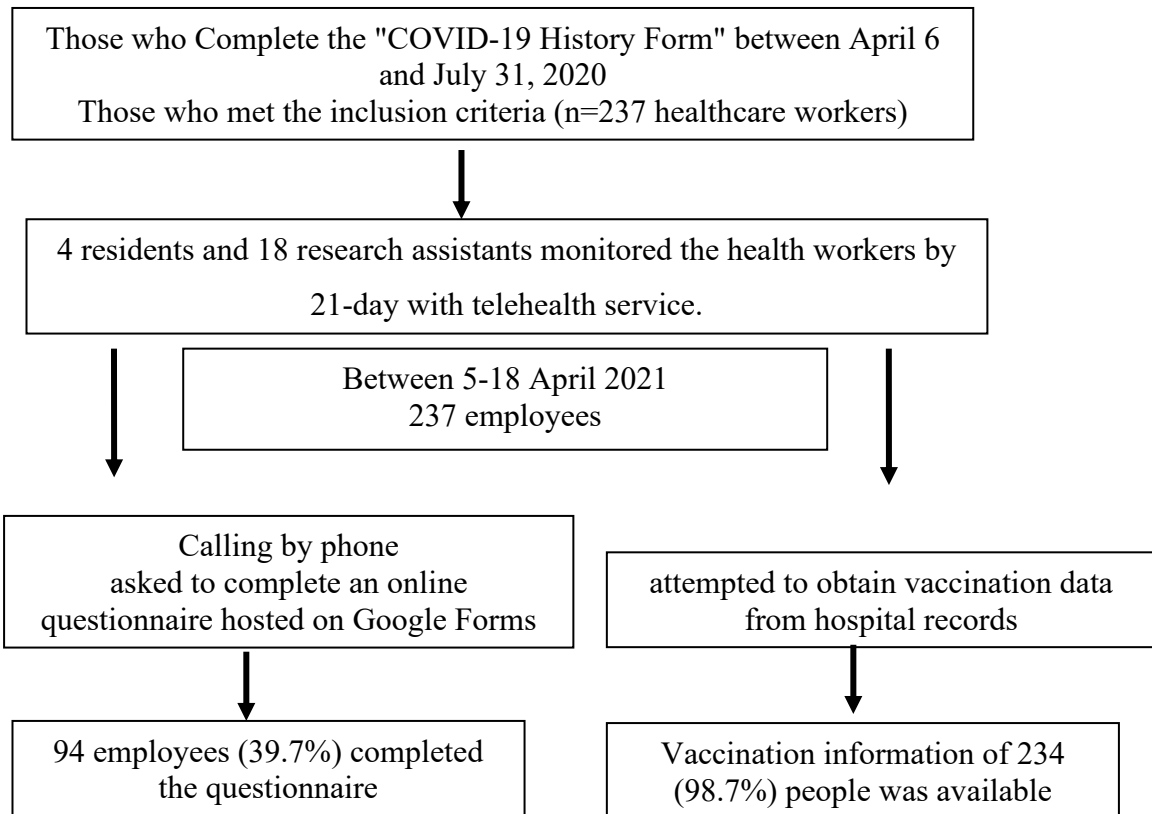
Those who Complete the "COVID-19 History Form" between April 6 and July 31, 2020
Those who met the inclusion criteria (n=237 healthcare workers)

4 residents and 18 research assistants monitored the health workers by 21-day with telehealth service.

Between 5-18 April 2021
237 employees

Calling by phone
asked to complete an online questionnaire hosted on Google Forms

attempted to obtain vaccination data from hospital records

94 employees (39.7%) completed the questionnaire

Vaccination information of 234 (98.7%) people was available